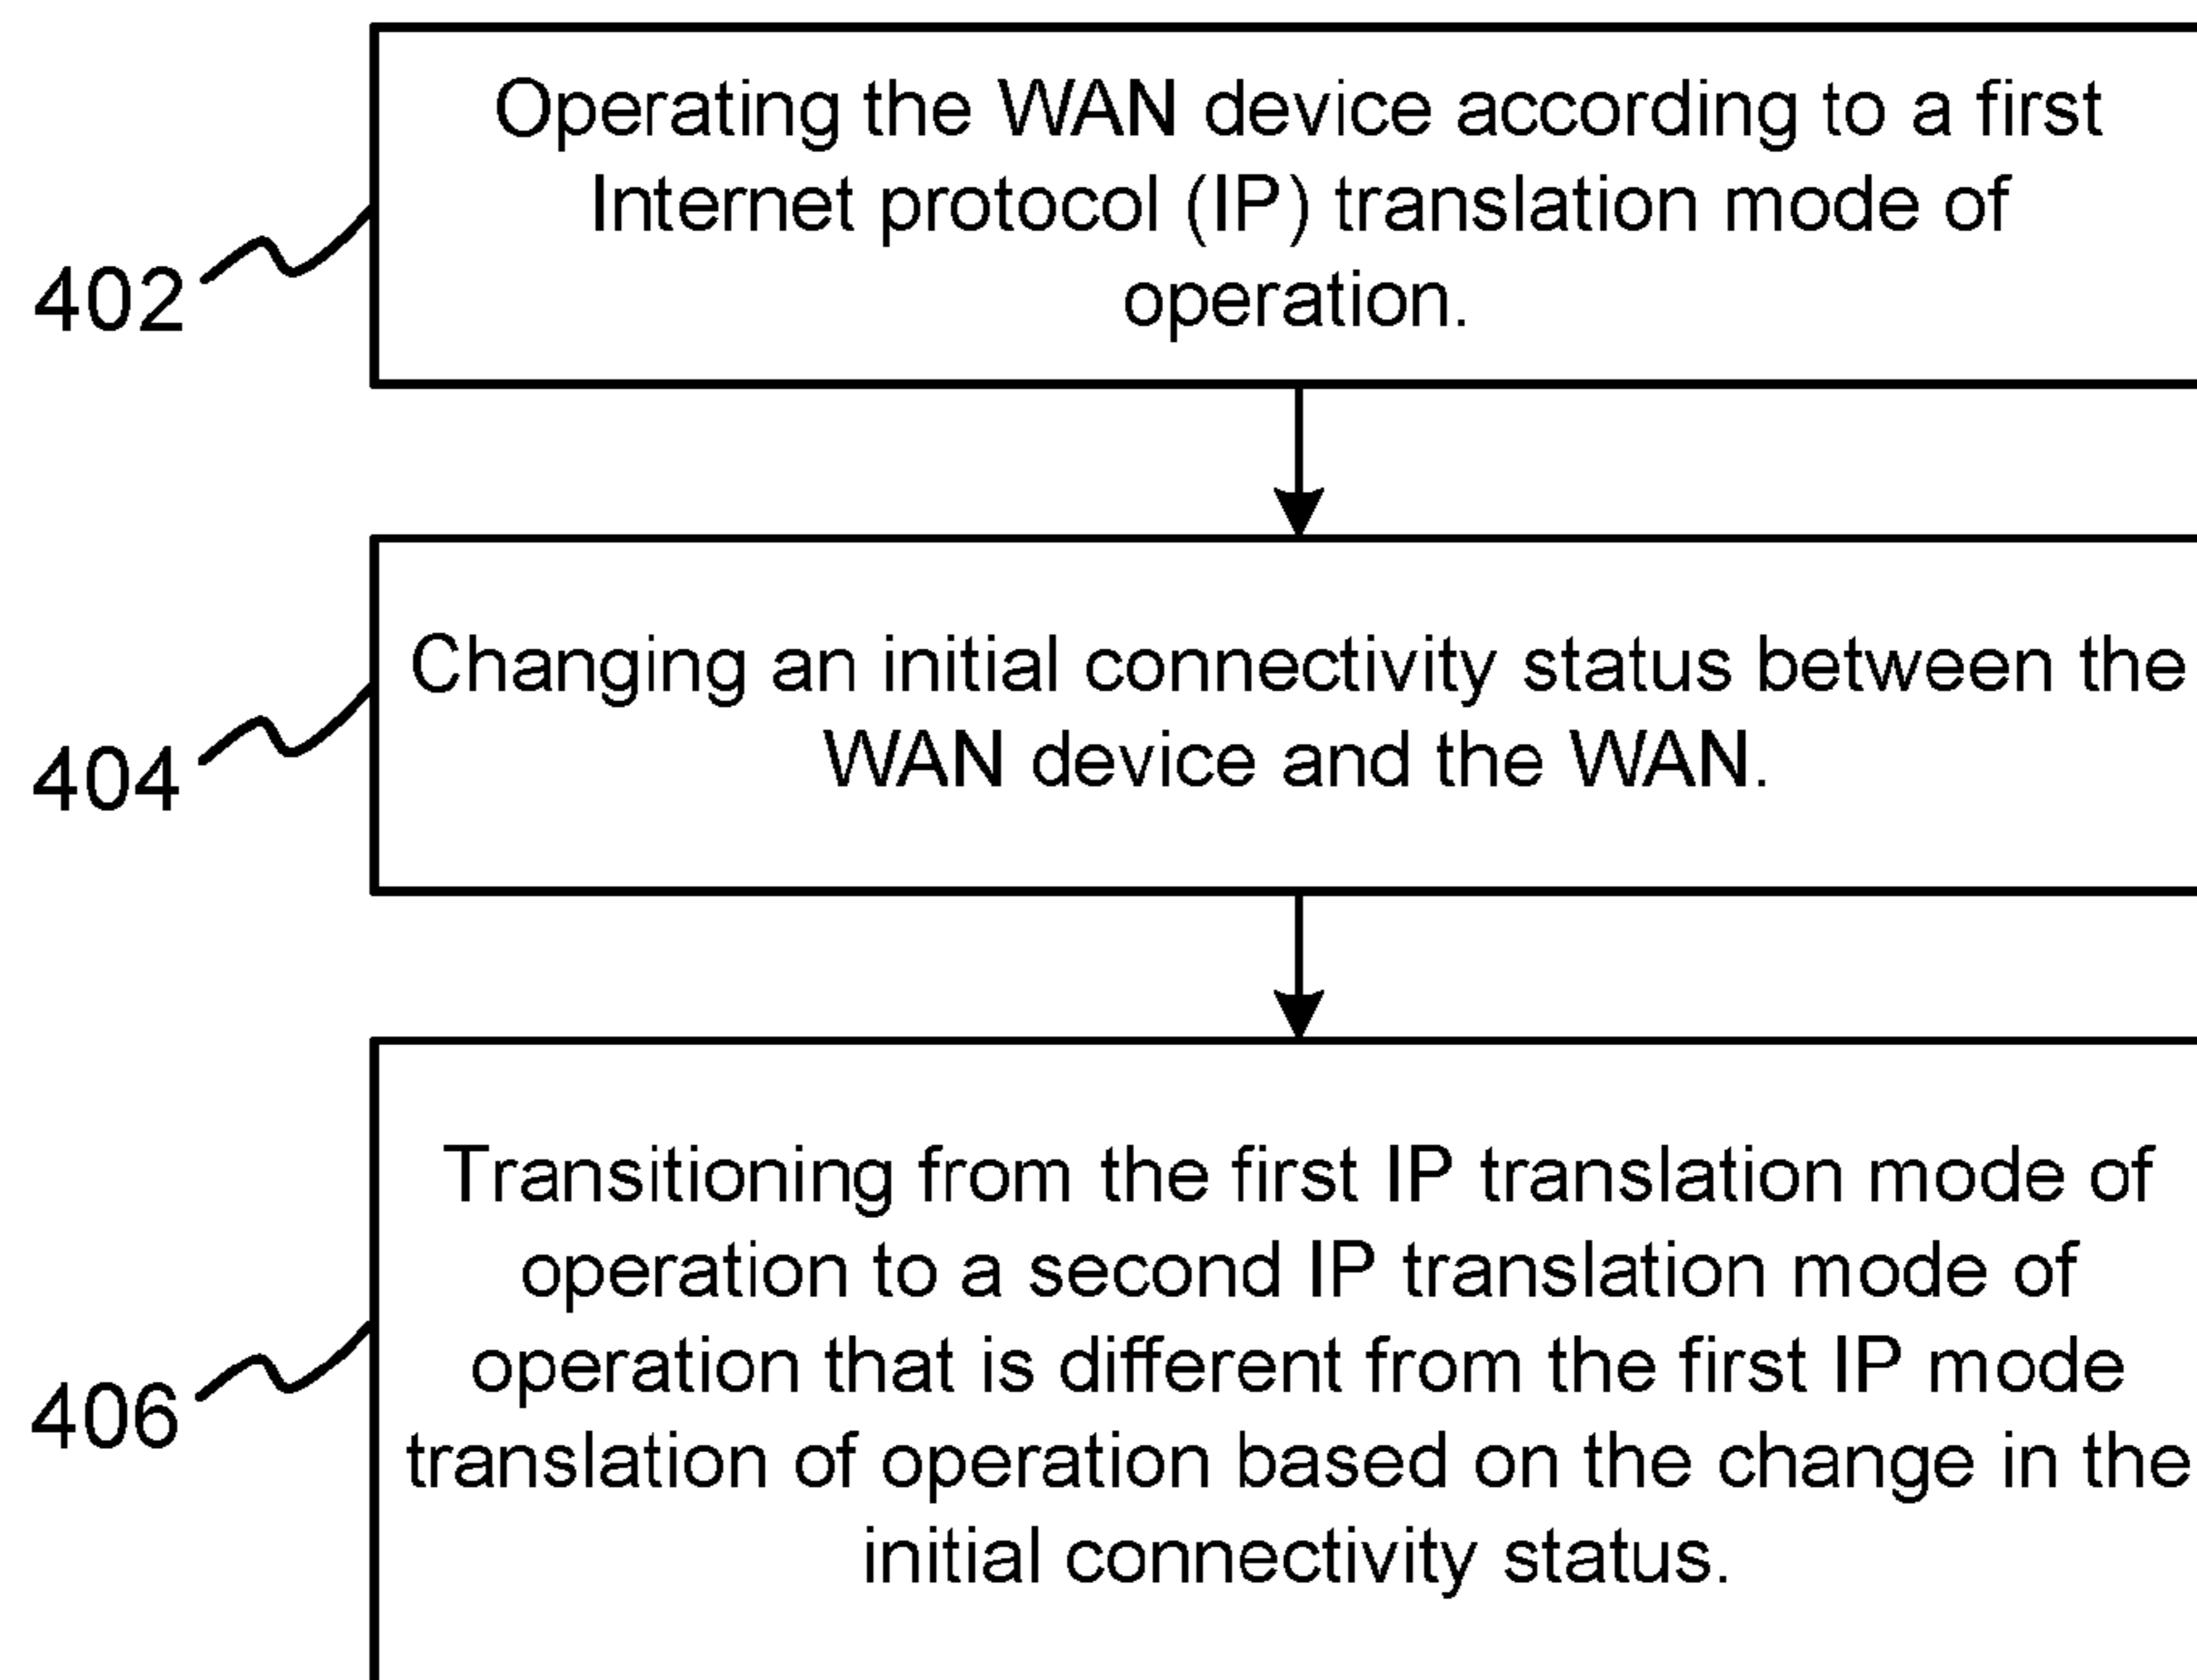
402

Operating the WAN device according to a first Internet protocol (IP) translation mode of operation.

404

Changing an initial connectivity status between the WAN device and the WAN.

406

Transitioning from the first IP translation mode of operation to a second IP translation mode of operation that is different from the first IP mode translation of operation based on the change in the initial connectivity status.